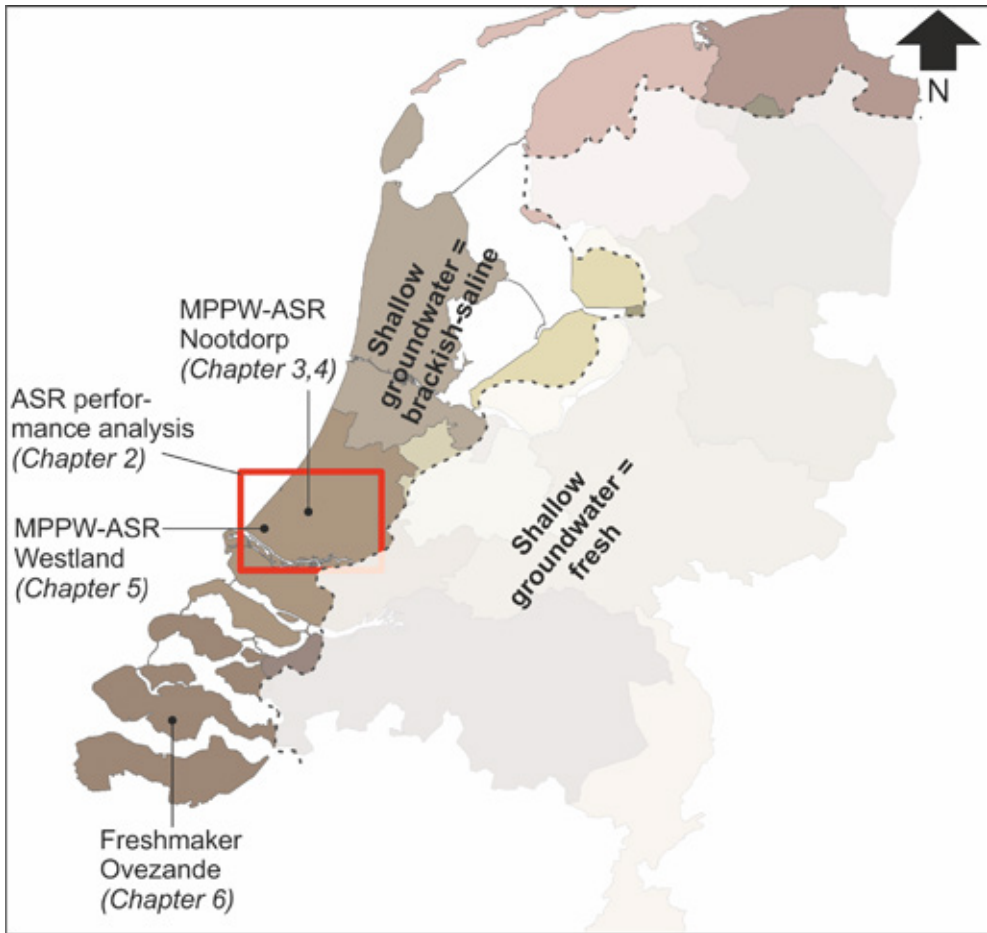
N

MPPW-ASR Nootdorp
(Chapter 3,4)

Shallow groundwater = brackish-saline

ASR performance analysis
(Chapter 2)

MPPW-ASR Westland
(Chapter 5)

Shallow groundwater = fresh

Freshmaker Ovezande
(Chapter 6)